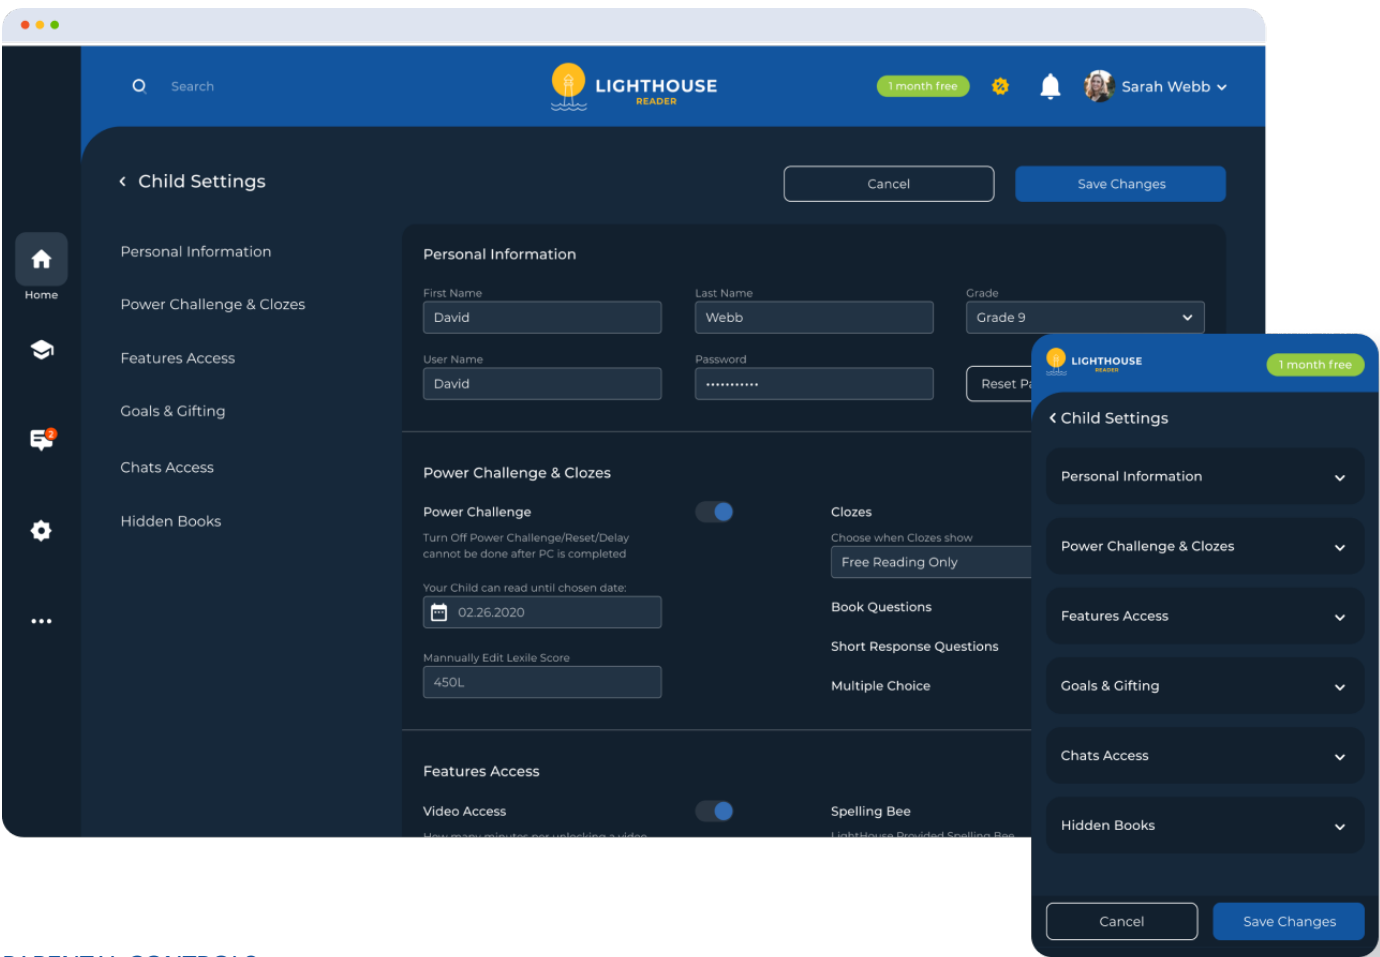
Search

LIGHTHOUSE
READER

1 month free

Sarah Webb

Home

2

Child Settings

Cancel

Save Changes

Personal Information

Power Challenge & Clozes

Features Access

Goals & Gifting

Chats Access

Hidden Books

Personal Information

First Name
David

Last Name
Webb

Grade
Grade 9

User Name
David

Password
············

Reset Pa

Power Challenge & Clozes

Power Challenge
Turn Off Power Challenge/Reset/Delay cannot be done after PC is completed

Your Child can read until chosen date:
02.26.2020

Mannually Edit Lexile Score
450L

Clozes
Choose when Clozes show
Free Reading Only

Book Questions

Short Response Questions

Multiple Choice

Features Access

Video Access
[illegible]

Spelling Bee
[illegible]

LIGHTHOUSE
READER

1 month free

Child Settings

Personal Information

Power Challenge & Clozes

Features Access

Goals & Gifting

Chats Access

Hidden Books

Cancel

Save Changes

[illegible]